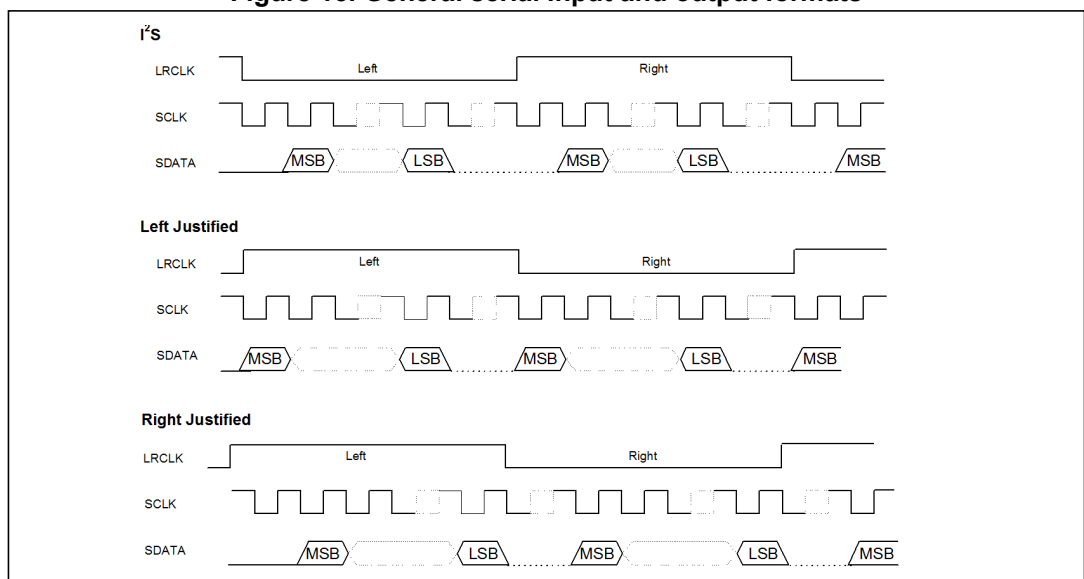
Figure 10. General serial input and output formats

I$^2$S

LRCLK Left Right

SCLK

SDATA MSB LSB MSB LSB MSB

Left Justified

LRCLK Left Right

SCLK

SDATA MSB LSB MSB LSB MSB

Right Justified

LRCLK Left Right

SCLK

SDATA MSB LSB MSB LSB MSB